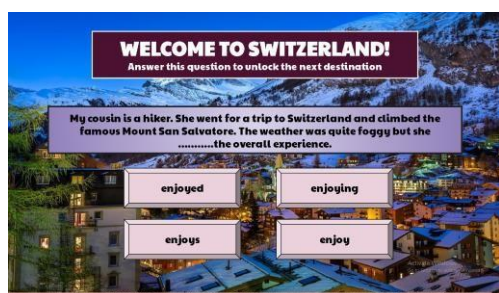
WELCOME TO SWITZERLAND!
Answer this question to unlock the next destination

My cousin is a hiker. She went for a trip to Switzerland and climbed the famous Mount San Salvatore. The weather was quite foggy but she ..........the overall experience.

enjoyed

enjoying

enjoys

enjoy